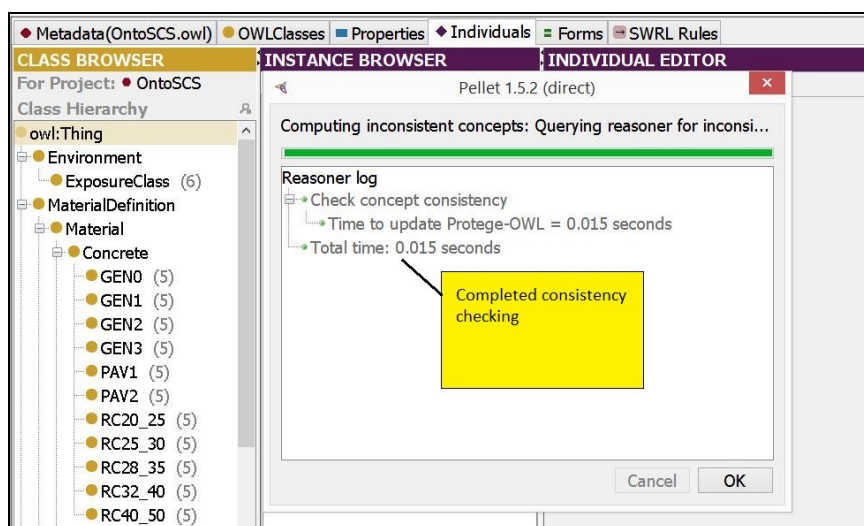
Metadata(OntoSCS.owl) OWLClasses Properties Individuals Forms SWRL Rules

CLASS BROWSER
For Project: OntoSCS
Class Hierarchy
owl:Thing
Environment
ExposureClass (6)
MaterialDefinition
Material
Concrete
GEN0 (5)
GEN1 (5)
GEN2 (5)
GEN3 (5)
PAV1 (5)
PAV2 (5)
RC20_25 (5)
RC25_30 (5)
RC28_35 (5)
RC32_40 (5)
RC40_50 (5)

INSTANCE BROWSER
INDIVIDUAL EDITOR

Pellet 1.5.2 (direct)

Computing inconsistent concepts: Querying reasoner for inconsi...

Reasoner log
Check concept consistency
Time to update Protege-OWL = 0.015 seconds
Total time: 0.015 seconds

Completed consistency checking

Cancel
OK